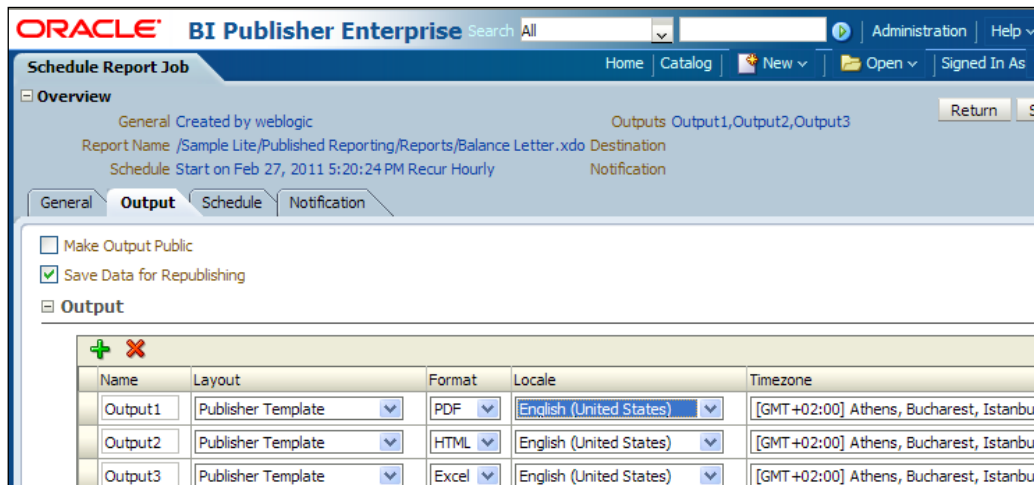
ORACLE BI Publisher Enterprise Search All Administration Help

Schedule Report Job Home Catalog New Open Signed In As

⊟ Overview

Return S

General Created by weblogic
Report Name /Sample Lite/Published Reporting/Reports/Balance Letter.xdo
Schedule Start on Feb 27, 2011 5:20:24 PM Recur Hourly

Outputs Output1,Output2,Output3
Destination
Notification

General Output Schedule Notification

Make Output Public

Save Data for Republishing

⊟ Output

| Name | Layout | Format | Locale | Timezone |
|---|---|---|---|---|
| Output1 | Publisher Template | PDF | English (United States) | [GMT+02:00] Athens, Bucharest, Istanbu |
| Output2 | Publisher Template | HTML | English (United States) | [GMT+02:00] Athens, Bucharest, Istanbu |
| Output3 | Publisher Template | Excel | English (United States) | [GMT+02:00] Athens, Bucharest, Istanbu |